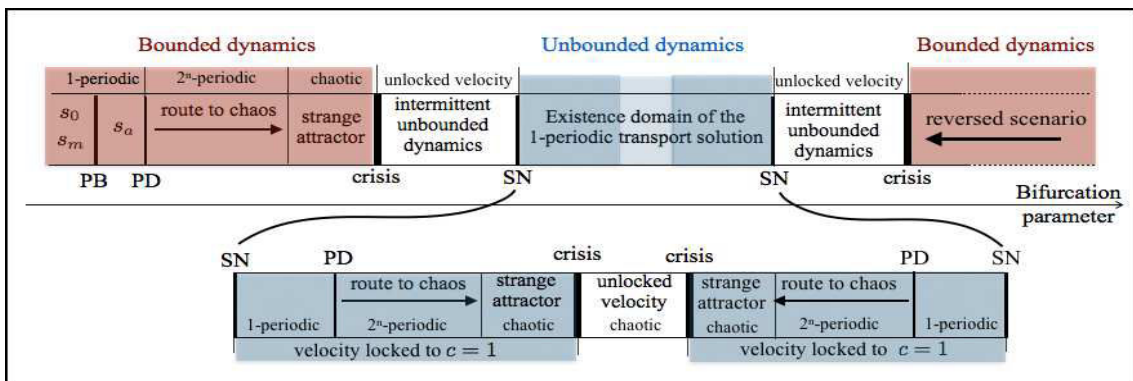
Bounded dynamics

Unbounded dynamics

Bounded dynamics

1-periodic

$2^n$-periodic

chaotic

unlocked velocity

unlocked velocity

$s_0$
$s_m$

$s_a$

route to chaos

strange attractor

intermittent unbounded dynamics

Existence domain of the 1-periodic transport solution

intermittent unbounded dynamics

reversed scenario

PB

PD

crisis

SN

SN

crisis

Bifurcation parameter

SN

PD

crisis

crisis

PD

SN

route to chaos

strange attractor

unlocked velocity

strange attractor

route to chaos

1-periodic

$2^n$-periodic

chaotic

chaotic

chaotic

$2^n$-periodic

1-periodic

velocity locked to $c = 1$

velocity locked to $c = 1$